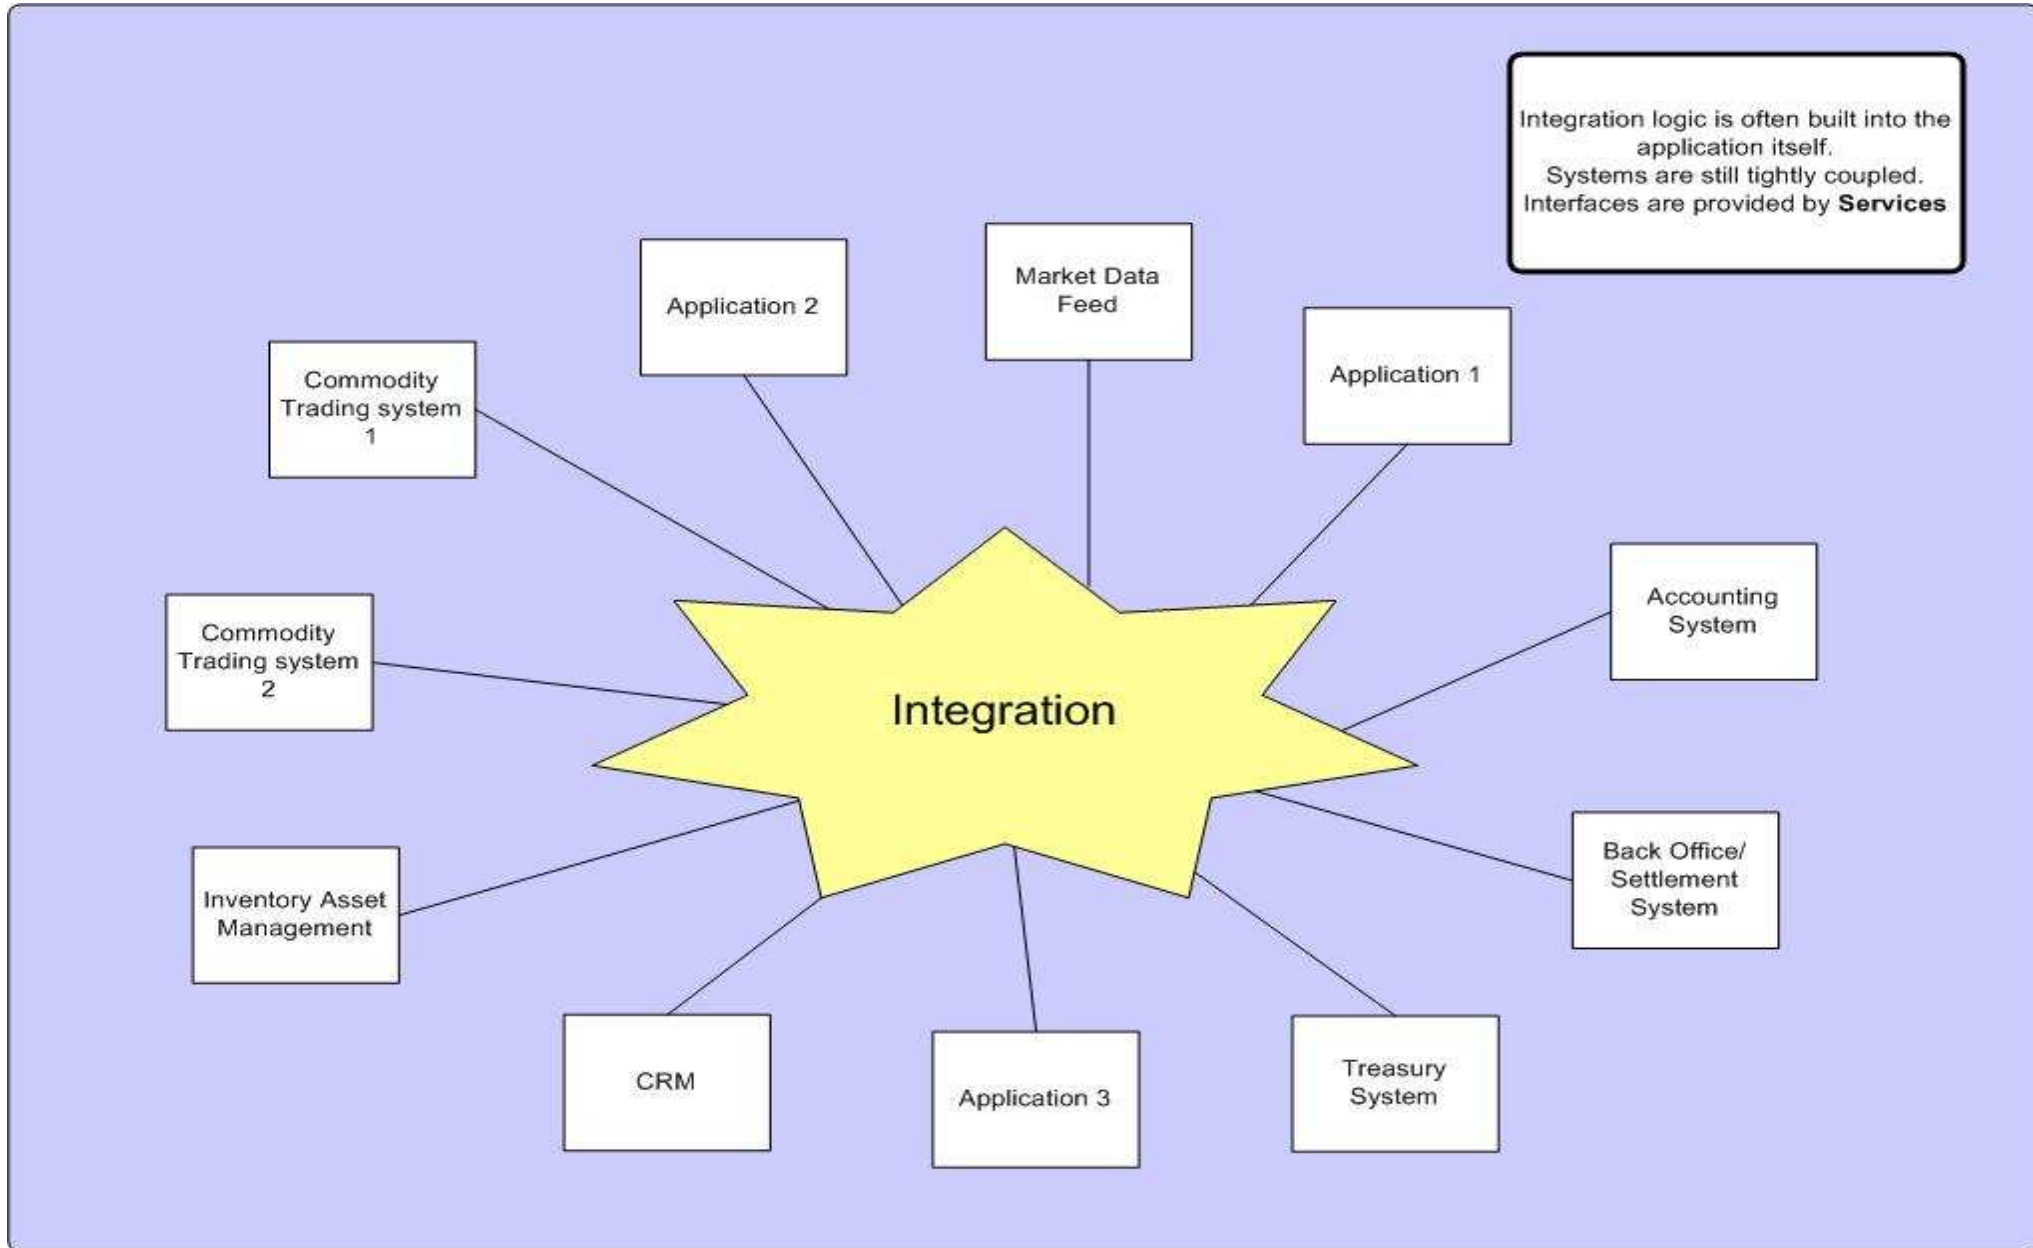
Integration logic is often built into the application itself.
Systems are still tightly coupled.
Interfaces are provided by **Services**

Application 2

Market Data Feed

Application 1

Commodity Trading system 1

Accounting System

Commodity Trading system 2

Integration

Back Office/ Settlement System

Inventory Asset Management

CRM

Application 3

Treasury System